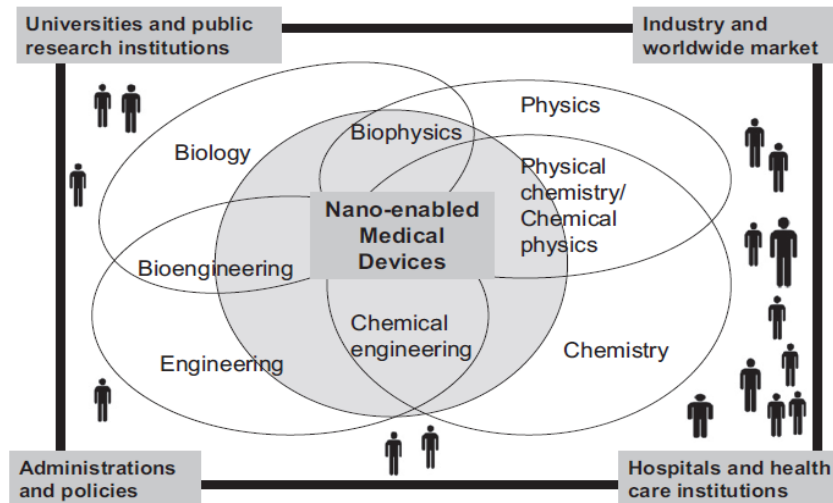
Universities and public research institutions

Industry and worldwide market

Biology

Biophysics

Physics

Physical chemistry/ Chemical physics

Nano-enabled Medical Devices

Bioengineering

Chemical engineering

Engineering

Chemistry

Administrations and policies

Hospitals and health care institutions